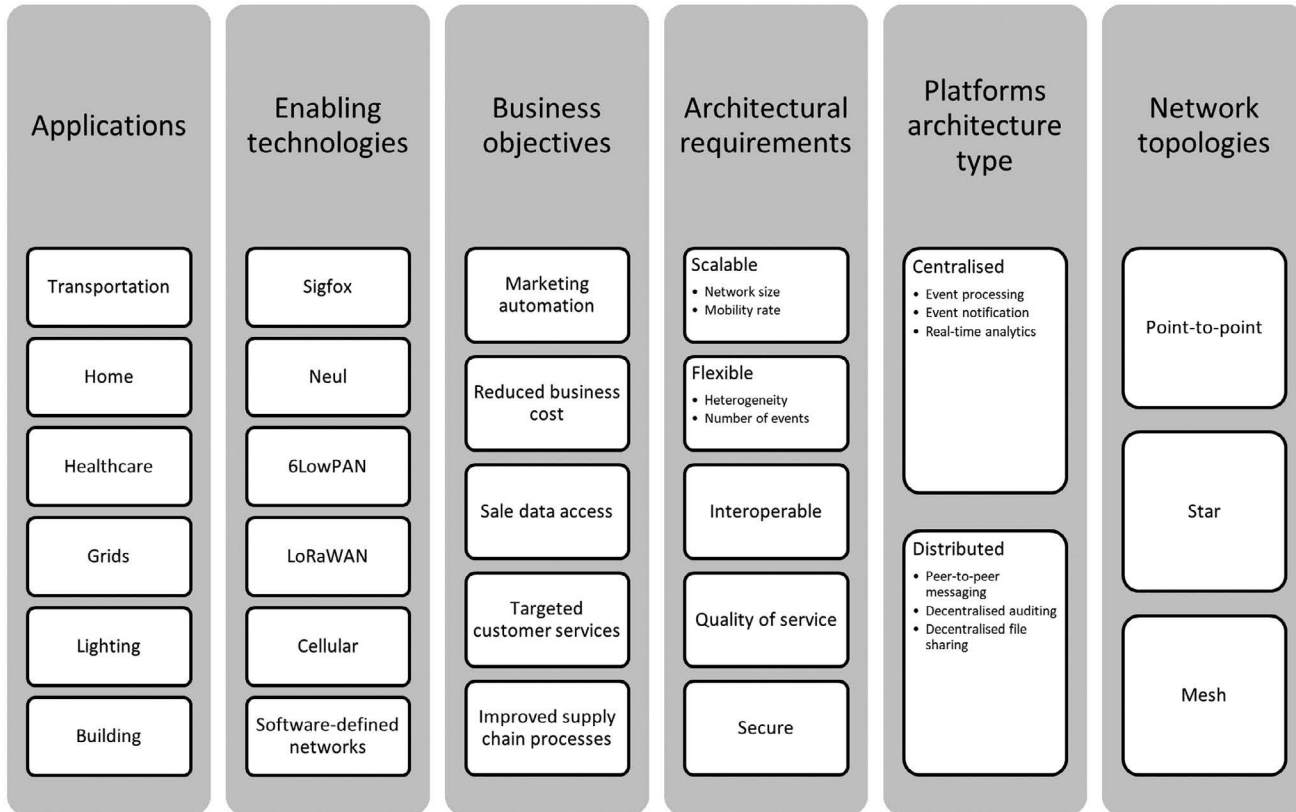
Applications

Transportation

Home

Healthcare

Grids

Lighting

Building

Enabling technologies

Sigfox

Neul

6LowPAN

LoRaWAN

Cellular

Software-defined networks

Business objectives

Marketing automation

Reduced business cost

Sale data access

Targeted customer services

Improved supply chain processes

Architectural requirements

Scalable
• Network size
• Mobility rate

Flexible
• Heterogeneity
• Number of events

Interoperable

Quality of service

Secure

Platforms architecture type

Centralised
• Event processing
• Event notification
• Real-time analytics

Distributed
• Peer-to-peer messaging
• Decentralised auditing
• Decentralised file sharing

Network topologies

Point-to-point

Star

Mesh